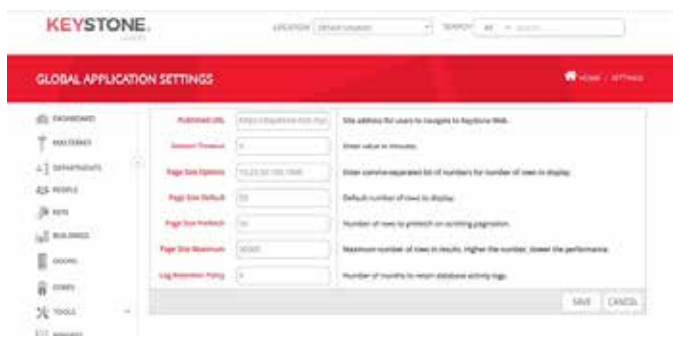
KEYSTONE.

LOCATION Default Location SEARCH All

GLOBAL APPLICATION SETTINGS

HOME / SETTINGS

DASHBOARD
MASTERKEY
DEPARTMENTS
PEOPLE
KEYS
BUILDINGS
DOORS
CORES
TOOLS
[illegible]

| | | |
|---|---|---|
| Published URL | https://keystone.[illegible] | Site address for users to navigate to Keystone Web. |
| Session Timeout | 0 | Enter value in minutes. |
| Page Size Options | 10,25,50,100,1000 | Enter comma-separated list of numbers for number of rows to display. |
| Page Size Default | 50 | Default number of rows to display. |
| Page Size Prefetch | 50 | Number of rows to prefetch on scrolling pagination. |
| Page Size Maximum | 30000 | Maximum number of rows in results. Higher the number, slower the performance. |
| Log Retention Policy | 6 | Number of months to retain database activity logs. |

SAVE CANCEL